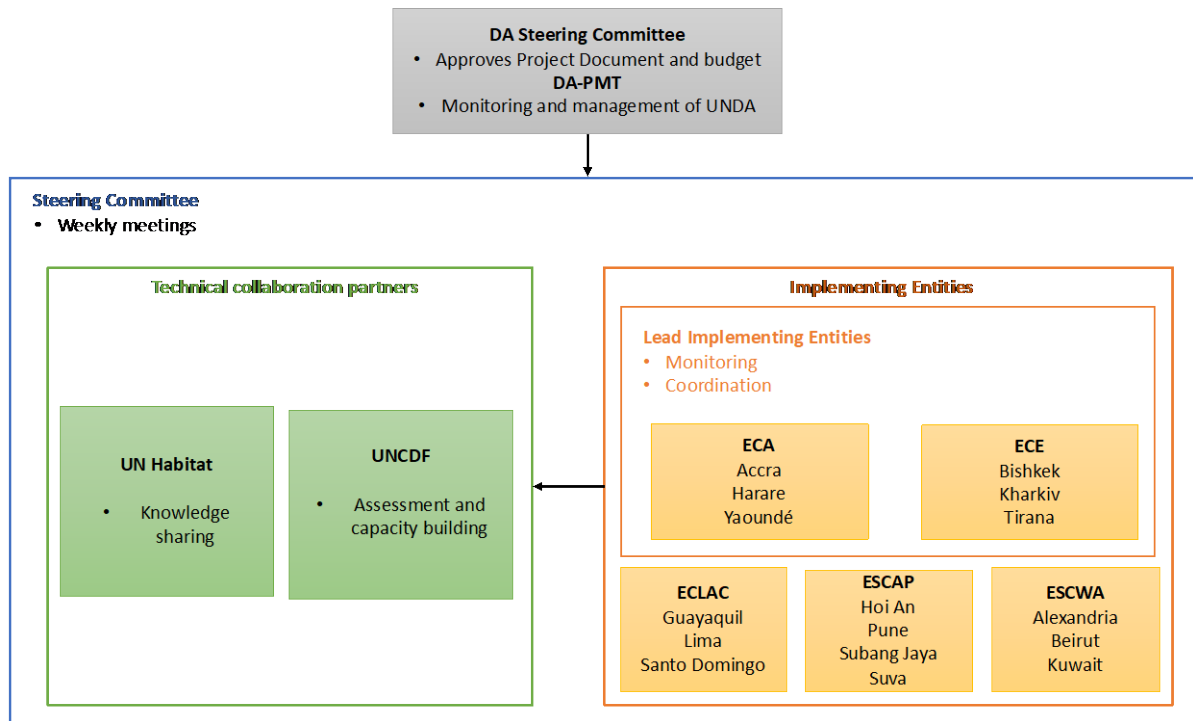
DA Steering Committee
• Approves Project Document and budget
DA-PMT
• Monitoring and management of UNDA

Steering Committee
• Weekly meetings

Technical collaboration partners

UN Habitat
• Knowledge sharing

UNCDF
• Assessment and capacity building

Implementing Entities

Lead Implementing Entities
• Monitoring
• Coordination

ECA
Accra
Harare
Yaoundé

ECE
Bishkek
Kharkiv
Tirana

ECLAC
Guayaquil
Lima
Santo Domingo

ESCAP
Hoi An
Pune
Subang Jaya
Suva

ESCWA
Alexandria
Beirut
Kuwait